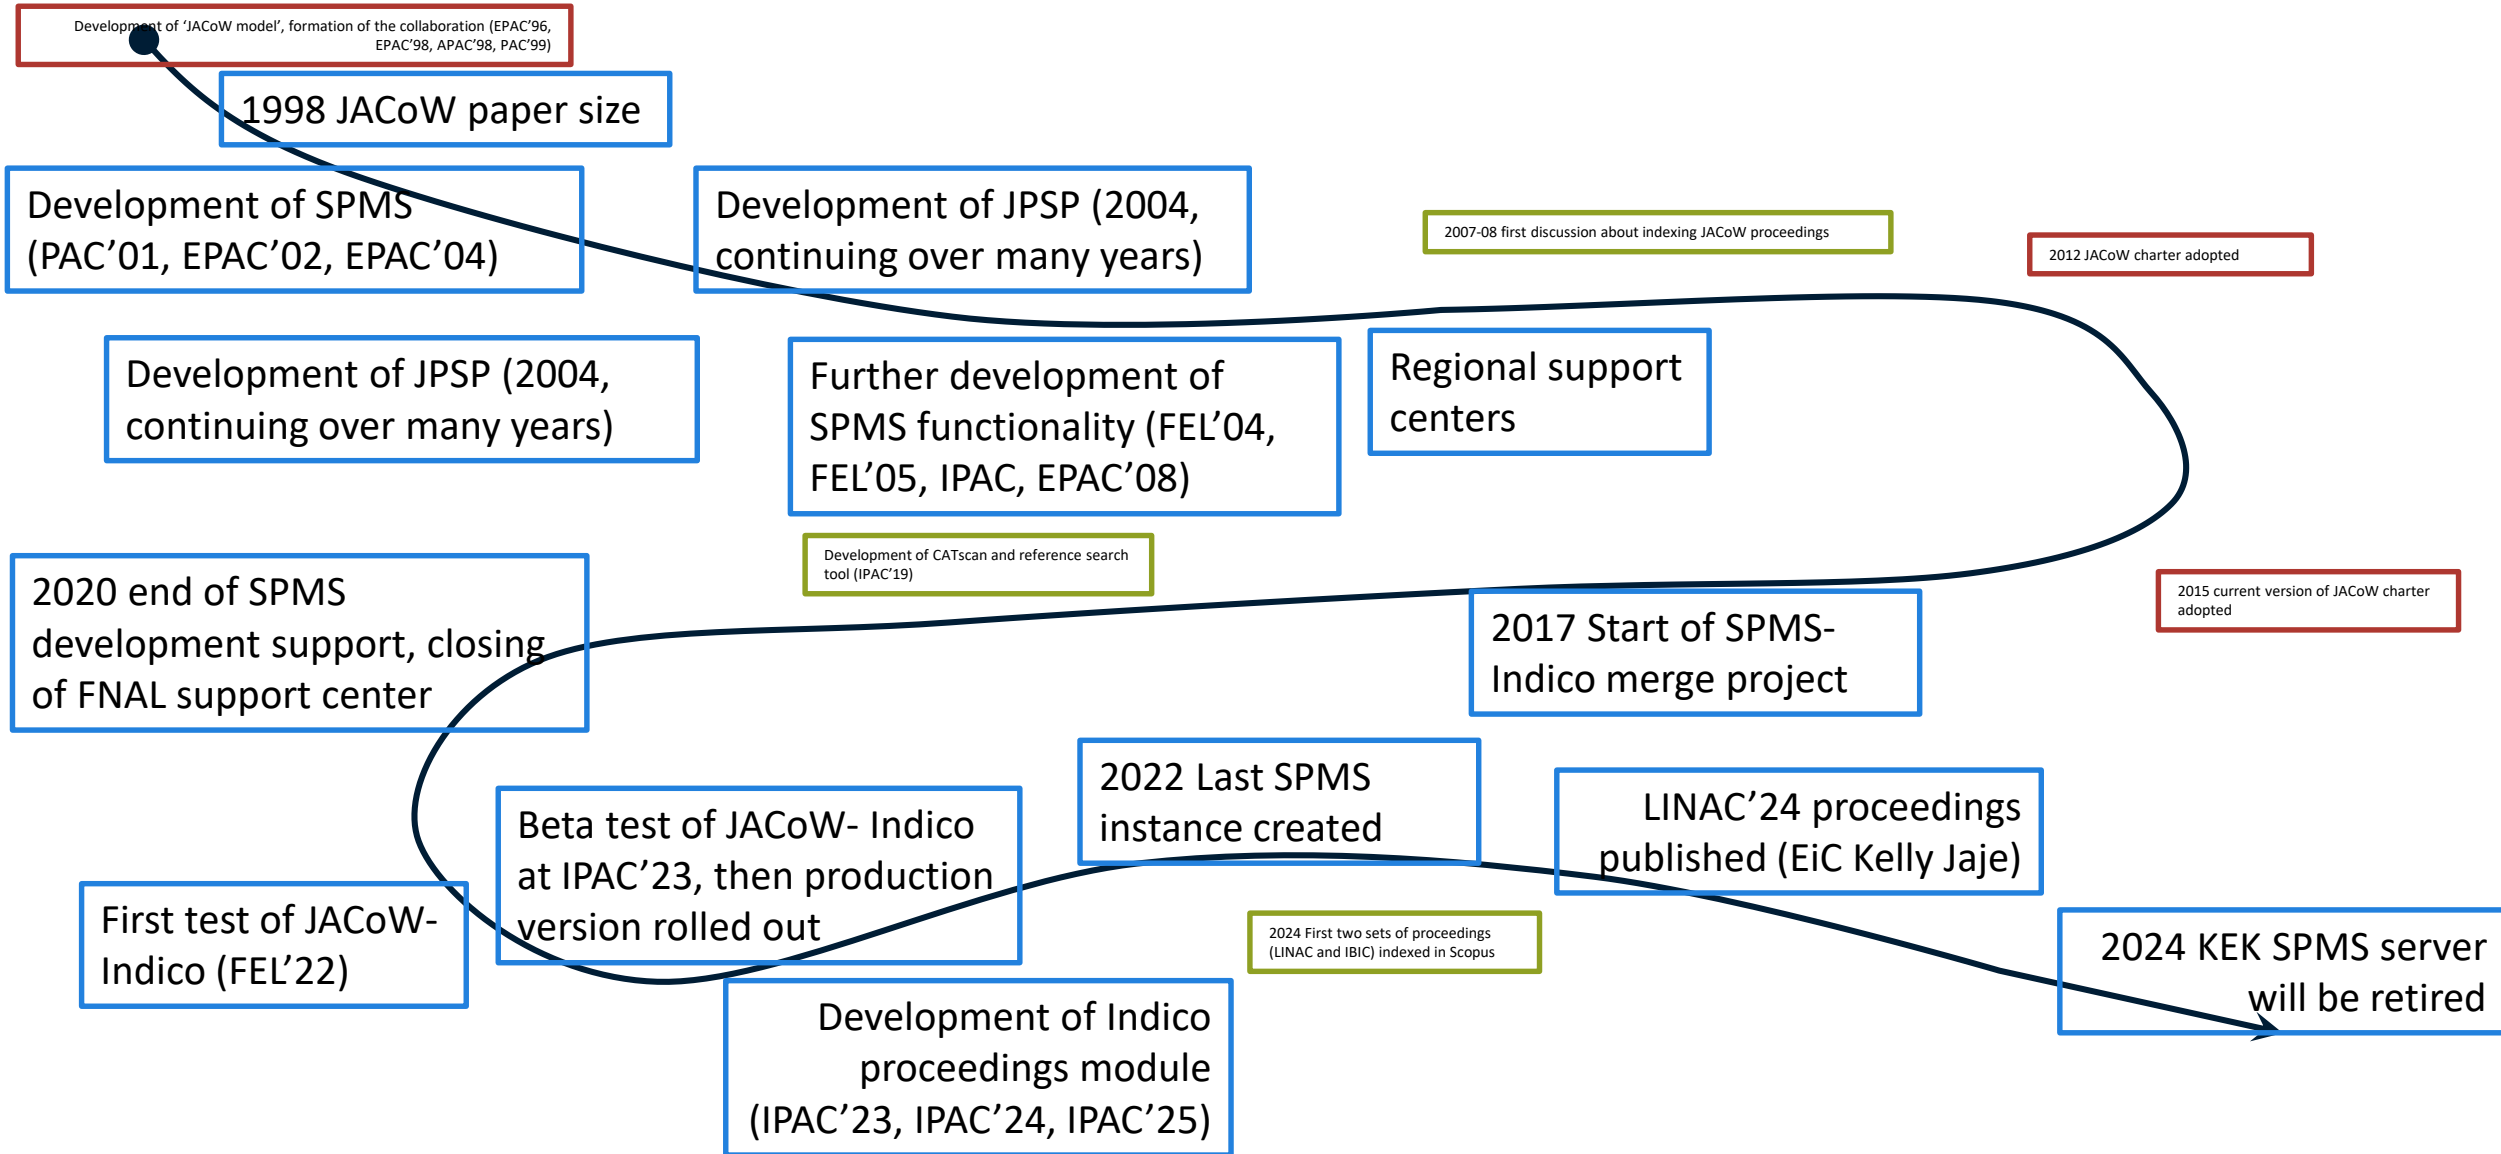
Development of 'JACoW model', formation of the collaboration (EPAC'96, EPAC'98, APAC'98, PAC'99)

1998 JACoW paper size

Development of SPMS (PAC'01, EPAC'02, EPAC'04)

Development of JPSP (2004, continuing over many years)

2007-08 first discussion about indexing JACoW proceedings

2012 JACoW charter adopted

Development of JPSP (2004, continuing over many years)

Further development of SPMS functionality (FEL'04, FEL'05, IPAC, EPAC'08)

Regional support centers

Development of CATscan and reference search tool (IPAC'19)

2020 end of SPMS development support, closing of FNAL support center

2015 current version of JACoW charter adopted

2017 Start of SPMS-Indico merge project

2022 Last SPMS instance created

Beta test of JACoW- Indico at IPAC'23, then production version rolled out

LINAC'24 proceedings published (EiC Kelly Jaje)

First test of JACoW-Indico (FEL'22)

2024 First two sets of proceedings (LINAC and IBIC) indexed in Scopus

2024 KEK SPMS server will be retired

Development of Indico proceedings module (IPAC'23, IPAC'24, IPAC'25)